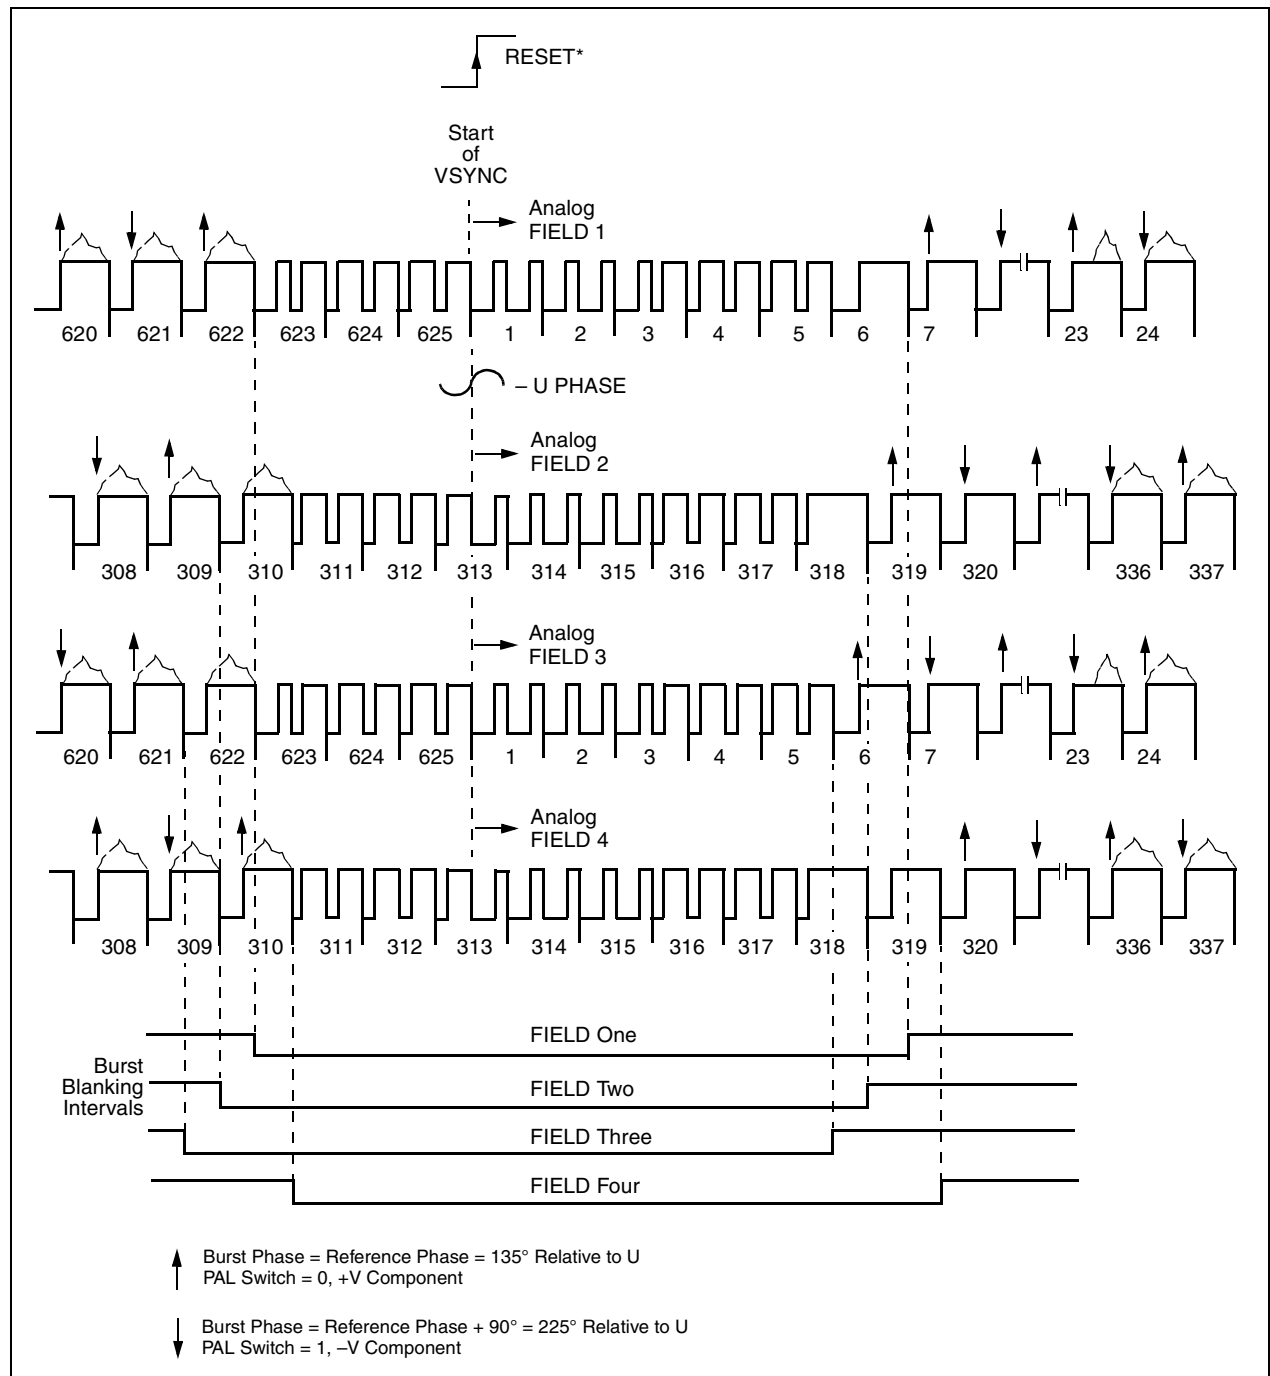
RESET*

Start of VSYNC

Analog FIELD 1

620 621 622 623 624 625 1 2 3 4 5 6 7 23 24

– U PHASE

Analog FIELD 2

308 309 310 311 312 313 314 315 316 317 318 319 320 336 337

Analog FIELD 3

620 621 622 623 624 625 1 2 3 4 5 6 7 23 24

Analog FIELD 4

308 309 310 311 312 313 314 315 316 317 318 319 320 336 337

Burst Blanking Intervals

FIELD One

FIELD Two

FIELD Three

FIELD Four

Burst Phase = Reference Phase = 135° Relative to U
PAL Switch = 0, +V Component

Burst Phase = Reference Phase + 90° = 225° Relative to U
PAL Switch = 1, –V Component